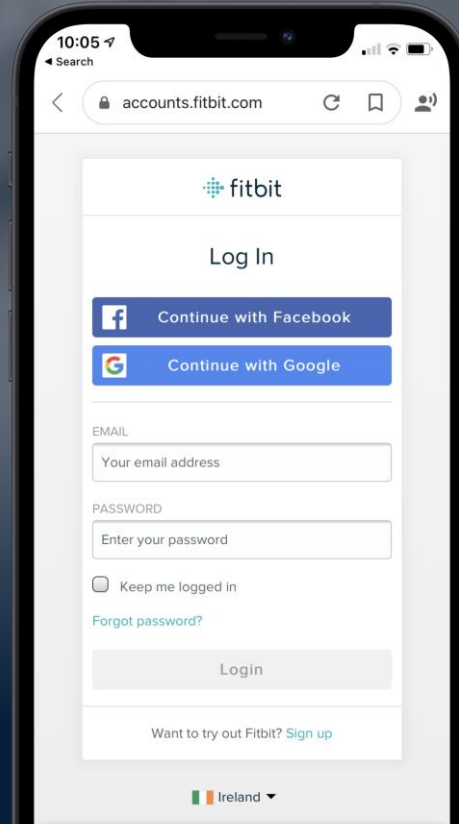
10:05
◂ Search

accounts.fitbit.com

fitbit

Log In

Continue with Facebook

Continue with Google

EMAIL

Your email address

PASSWORD

Enter your password

Keep me logged in

Forgot password?

Login

Want to try out Fitbit? Sign up

Ireland